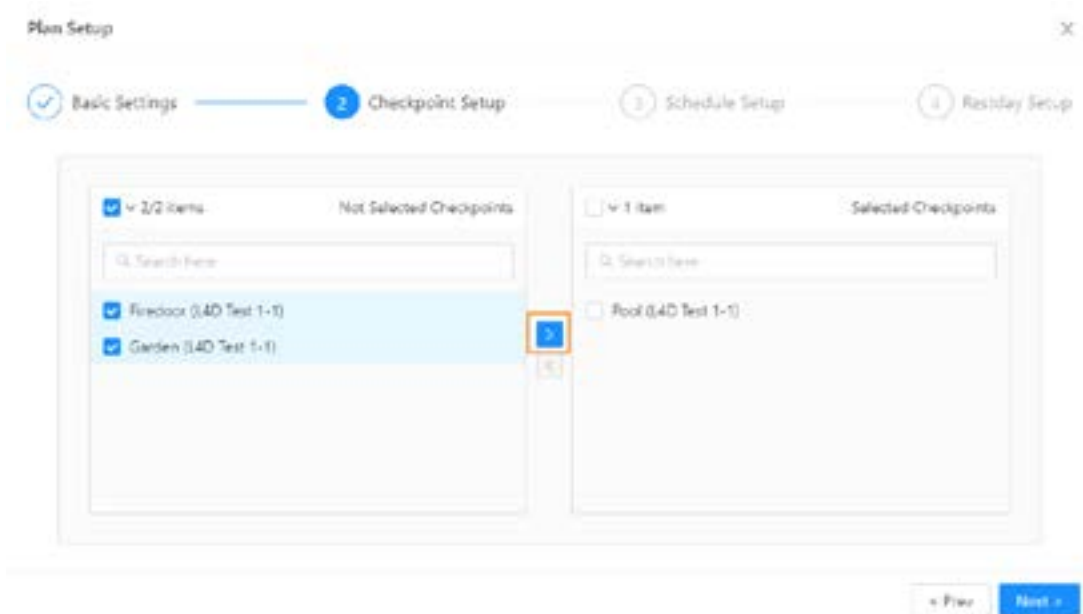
Plan Setup

×

Basic Settings

2 Checkpoint Setup

3 Schedule Setup

4 Restday Setup

2/2 items

Not Selected Checkpoints

Search here

Firedoor (L4D Test 1-1)

Garden (L4D Test 1-1)

>

<

1 item

Selected Checkpoints

Search here

Pool (L4D Test 1-1)

< Prev

Next >